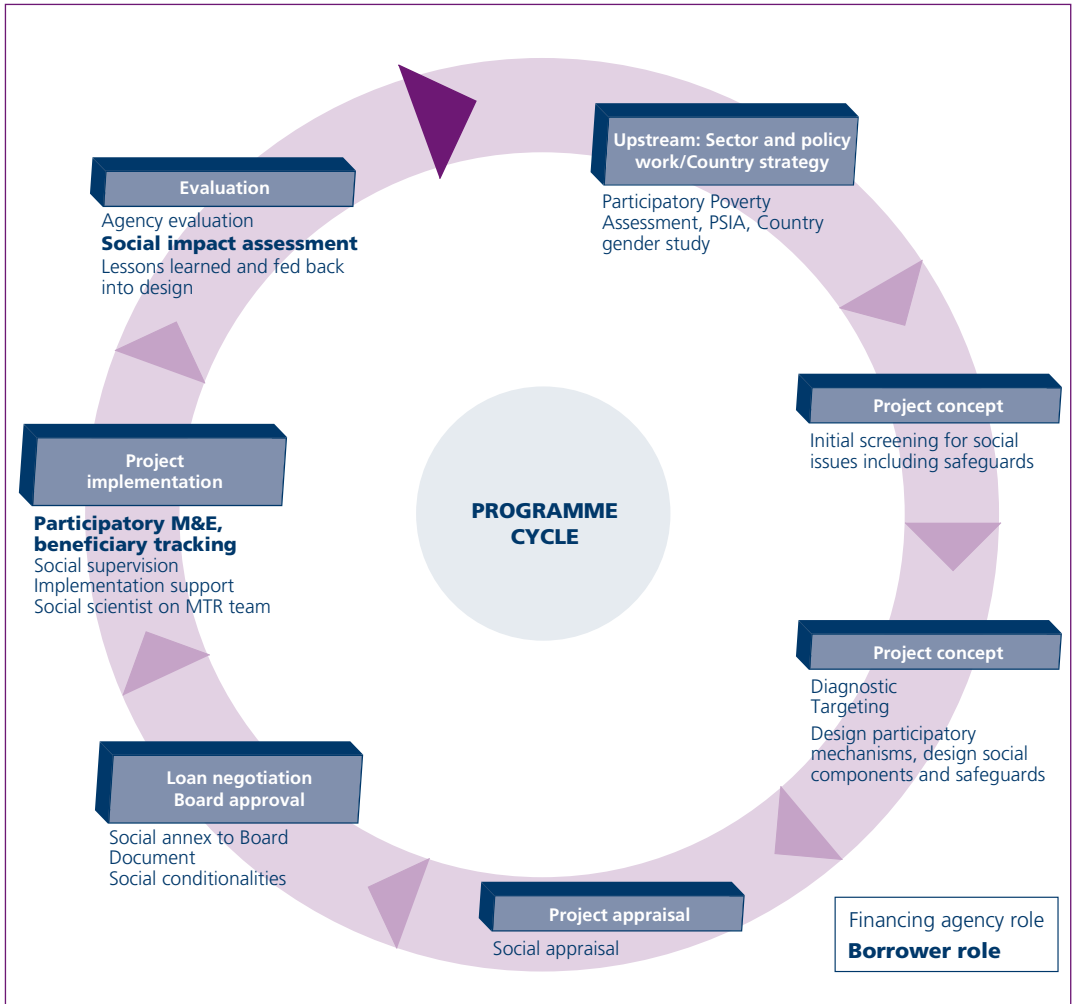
Upstream: Sector and policy work/Country strategy

Participatory Poverty Assessment, PSIA, Country gender study

Project concept

Initial screening for social issues including safeguards

Project concept

Diagnostic
Targeting
Design participatory mechanisms, design social components and safeguards

Project appraisal

Social appraisal

Loan negotiation
Board approval

Social annex to Board Document
Social conditionalities

Project implementation

Participatory M&E, beneficiary tracking
Social supervision
Implementation support
Social scientist on MTR team

Evaluation

Agency evaluation
Social impact assessment
Lessons learned and fed back into design

PROGRAMME CYCLE

Financing agency role
Borrower role